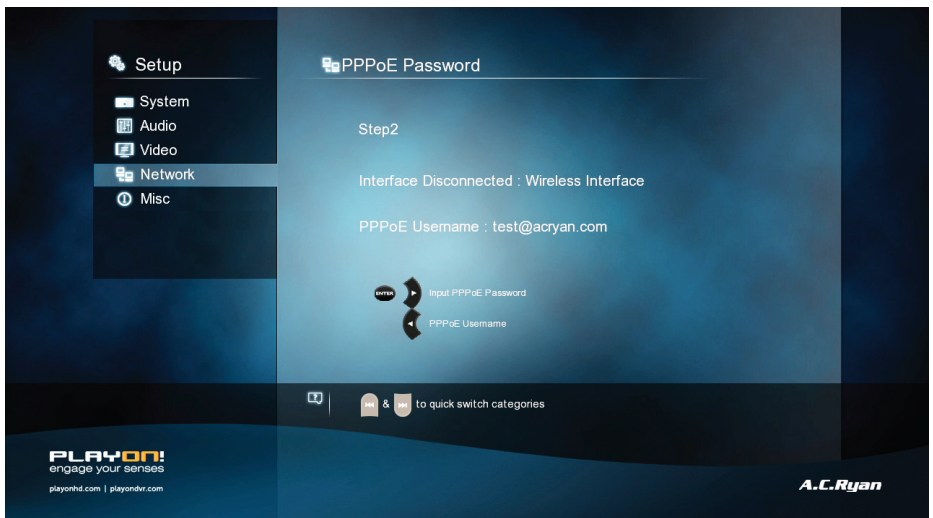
Setup

System
Audio
Video
Network
Misc

PPPoE Password

Step2

Interface Disconnected : Wireless Interface

PPPoE Username : test@acryan.com

ENTER Input PPPoE Password

PPPoE Username

& to quick switch categories

PLAYON!
engage your senses
playonhd.com | playondvr.com

A.C.Ryan